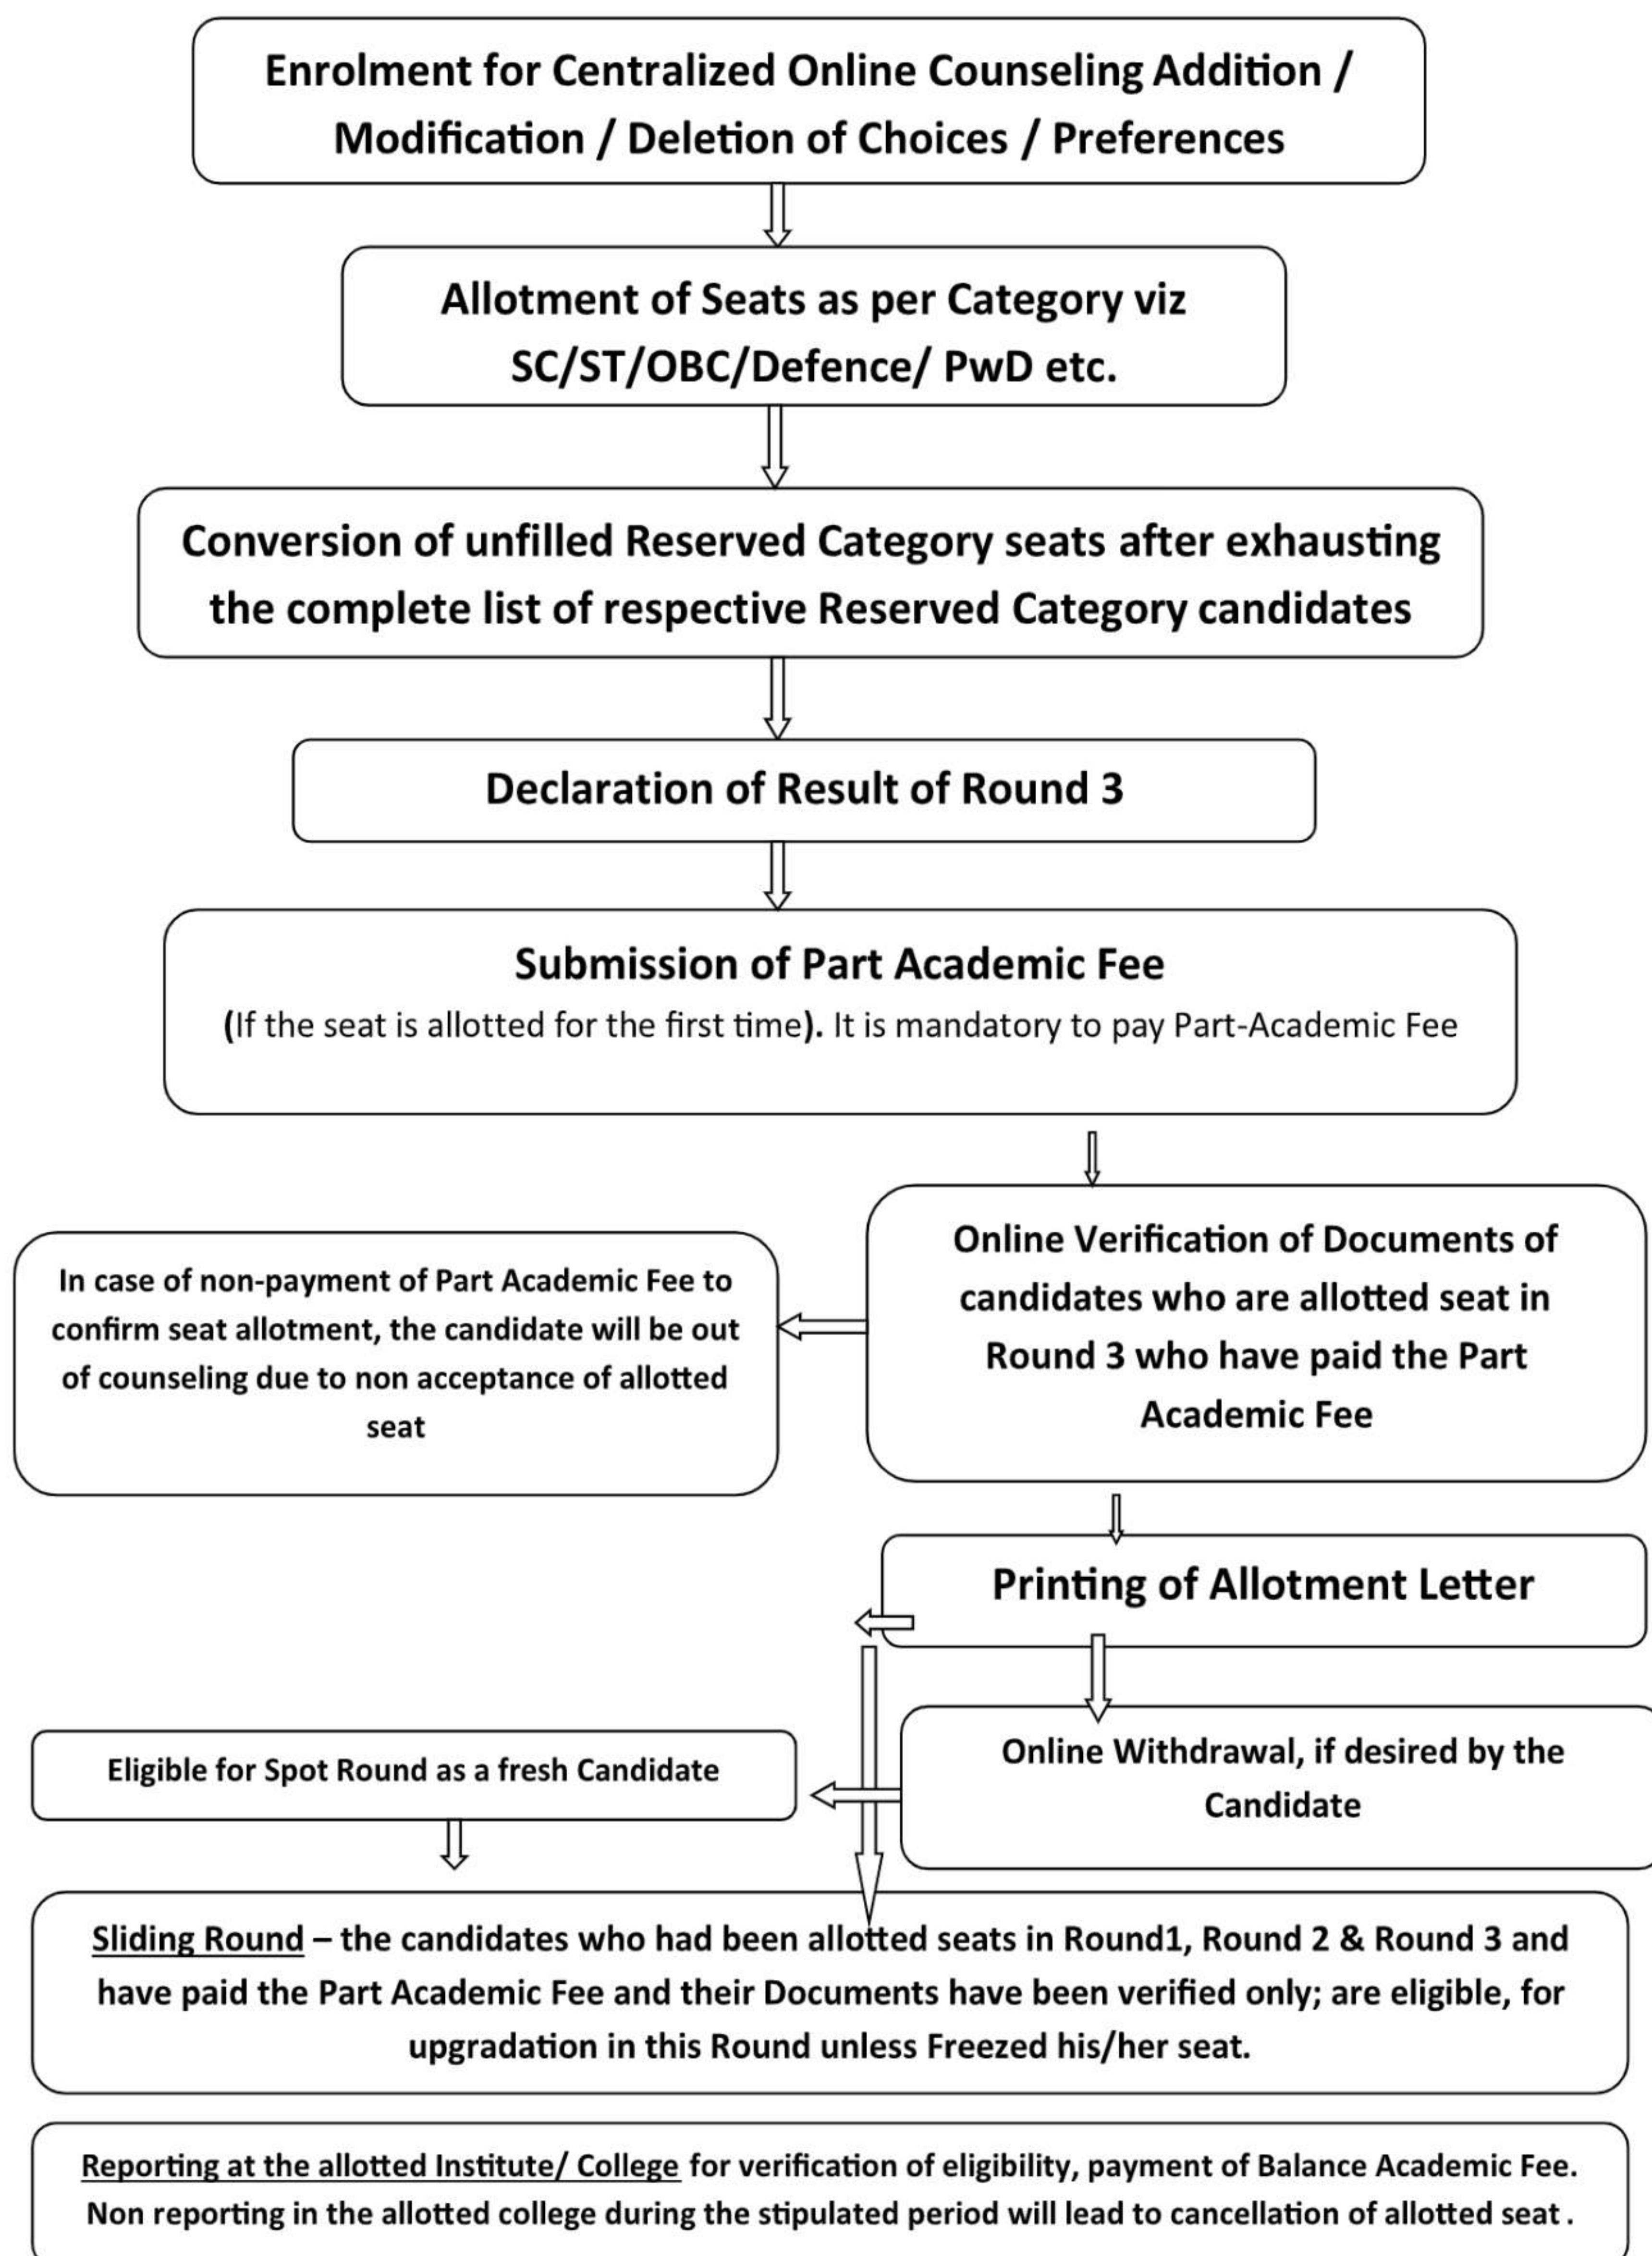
Enrolment for Centralized Online Counseling Addition / Modification / Deletion of Choices / Preferences

Allotment of Seats as per Category viz SC/ST/OBC/Defence/ PwD etc.

Conversion of unfilled Reserved Category seats after exhausting the complete list of respective Reserved Category candidates

Declaration of Result of Round 3

Submission of Part Academic Fee

(If the seat is allotted for the first time). It is mandatory to pay Part-Academic Fee

Online Verification of Documents of candidates who are allotted seat in Round 3 who have paid the Part Academic Fee

In case of non-payment of Part Academic Fee to confirm seat allotment, the candidate will be out of counseling due to non acceptance of allotted seat

Printing of Allotment Letter

Online Withdrawal, if desired by the Candidate

Eligible for Spot Round as a fresh Candidate

Sliding Round – the candidates who had been allotted seats in Round1, Round 2 & Round 3 and have paid the Part Academic Fee and their Documents have been verified only; are eligible, for upgradation in this Round unless Freezed his/her seat.

Reporting at the allotted Institute/ College for verification of eligibility, payment of Balance Academic Fee. Non reporting in the allotted college during the stipulated period will lead to cancellation of allotted seat .